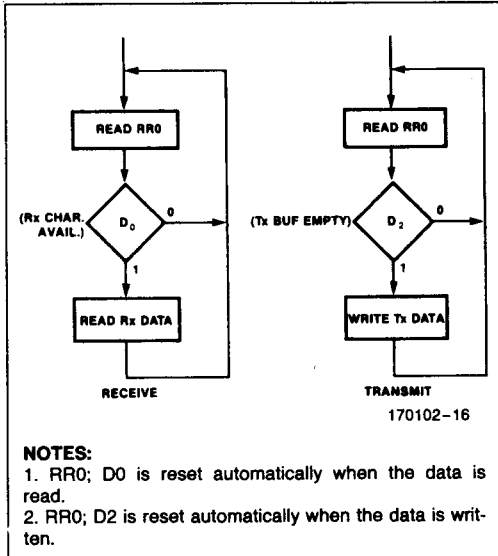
READ RR0

(Rx CHAR. AVAIL.)

$D_0$

0

1

READ Rx DATA

RECEIVE

READ RR0

(Tx BUF EMPTY)

$D_2$

0

1

WRITE Tx DATA

TRANSMIT

170102-16

NOTES:
1. RR0; D0 is reset automatically when the data is read.
2. RR0; D2 is reset automatically when the data is written.